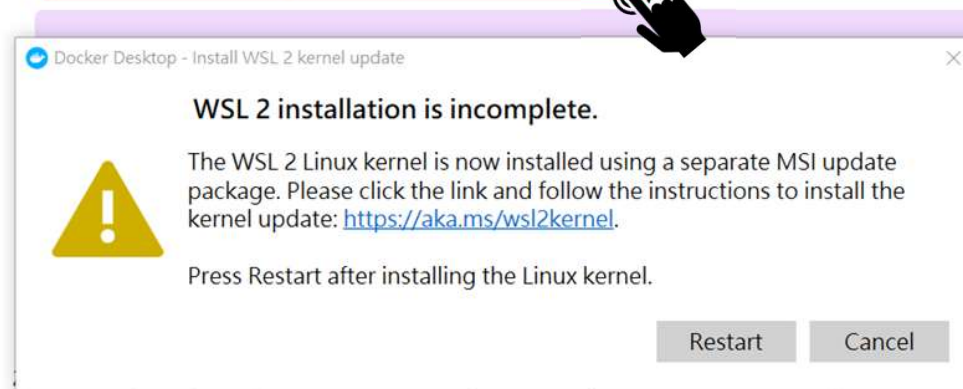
Docker Desktop - Install WSL 2 kernel update

×

WSL 2 installation is incomplete.

The WSL 2 Linux kernel is now installed using a separate MSI update package. Please click the link and follow the instructions to install the kernel update: https://aka.ms/wsl2kernel.

Press Restart after installing the Linux kernel.

Restart

Cancel